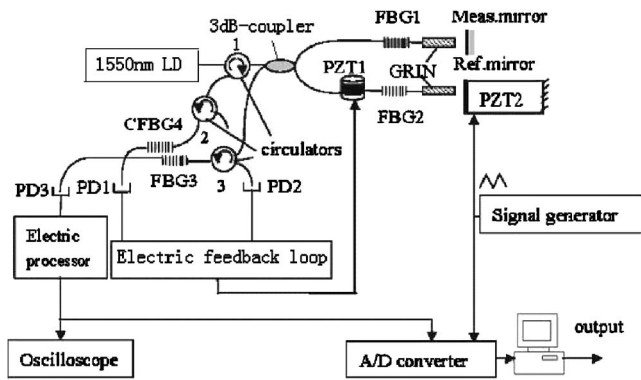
3dB-coupler
FBG1
Meas.mirror
1550nm LD
1
PZT1
GRIN
Ref.mirror
FBG2
PZT2
CFBG4
2
circulators
FBG3
3
PD3
PD1
PD2
Signal generator
Electric processor
Electric feedback loop
output
Oscilloscope
A/D converter